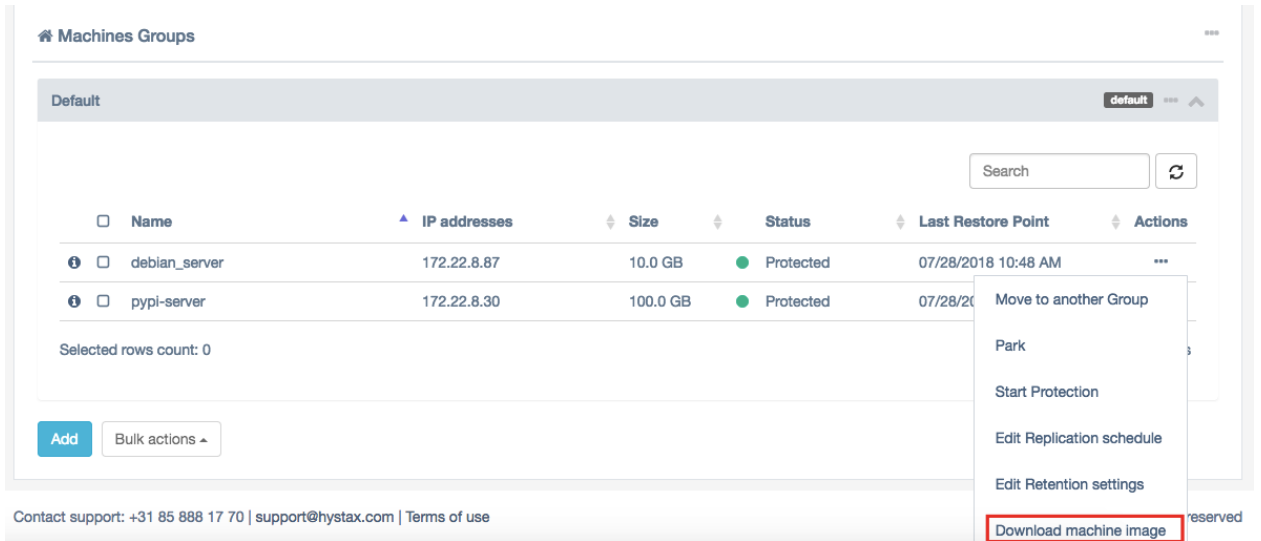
Machines Groups

Default

default

Search

| | Name | IP addresses | Size | Status | Last Restore Point | Actions |
|---|---|---|---|---|---|---|
| | debian_server | 172.22.8.87 | 10.0 GB | Protected | 07/28/2018 10:48 AM | ••• |
| | pypi-server | 172.22.8.30 | 100.0 GB | Protected | 07/28/20 | |

Selected rows count: 0

s

Move to another Group
Park
Start Protection
Edit Replication schedule
Edit Retention settings
Download machine image

Add
Bulk actions

Contact support: +31 85 888 17 70 | support@hystax.com | Terms of use

reserved